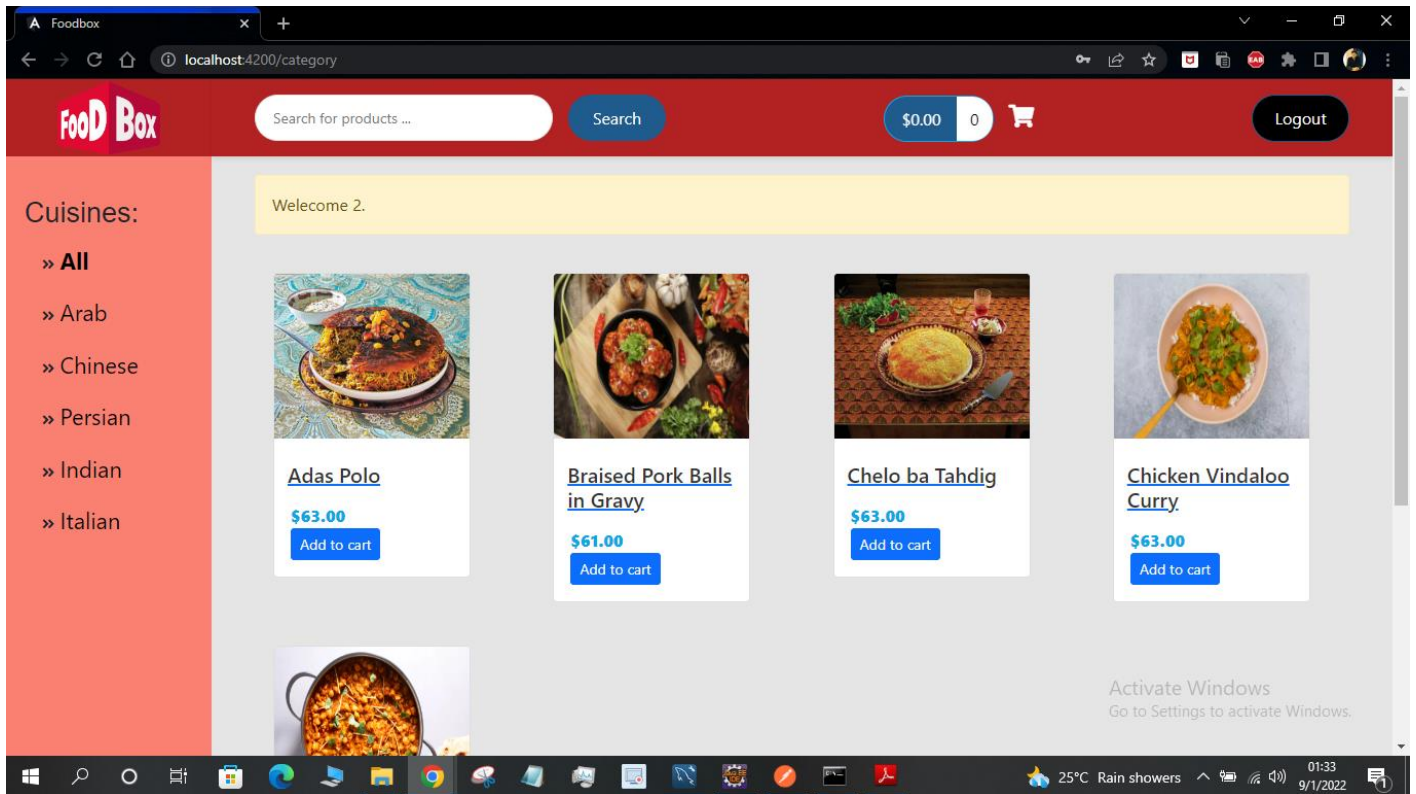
Foodbox
localhost:4200/category

FooD Box

Search for products ...
Search
$0.00 0
Logout

Cuisines:
» All
» Arab
» Chinese
» Persian
» Indian
» Italian

Welecome 2.

Adas Polo
$63.00
Add to cart

Braised Pork Balls in Gravy
$61.00
Add to cart

Chelo ba Tahdig
$63.00
Add to cart

Chicken Vindaloo Curry
$63.00
Add to cart

Activate Windows
Go to Settings to activate Windows.

25°C Rain showers
01:33
9/1/2022